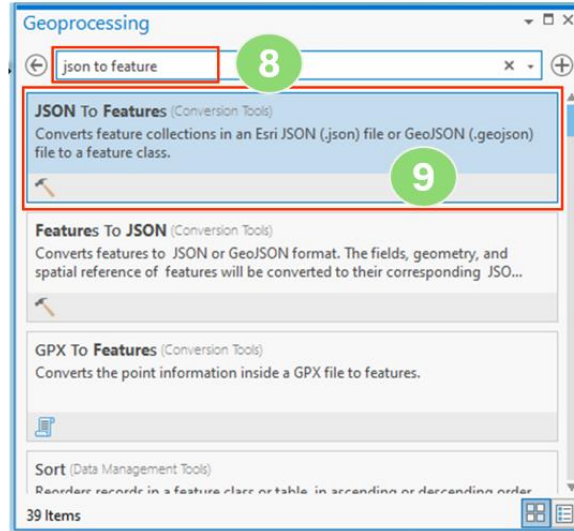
Geoprocessing

json to feature

8

JSON To Features (Conversion Tools)
Converts feature collections in an Esri JSON (.json) file or GeoJSON (.geojson) file to a feature class.

9

Features To JSON (Conversion Tools)
Converts features to JSON or GeoJSON format. The fields, geometry, and spatial reference of features will be converted to their corresponding JSO...

GPX To Features (Conversion Tools)
Converts the point information inside a GPX file to features.

Sort (Data Management Tools)
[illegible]

39 Items